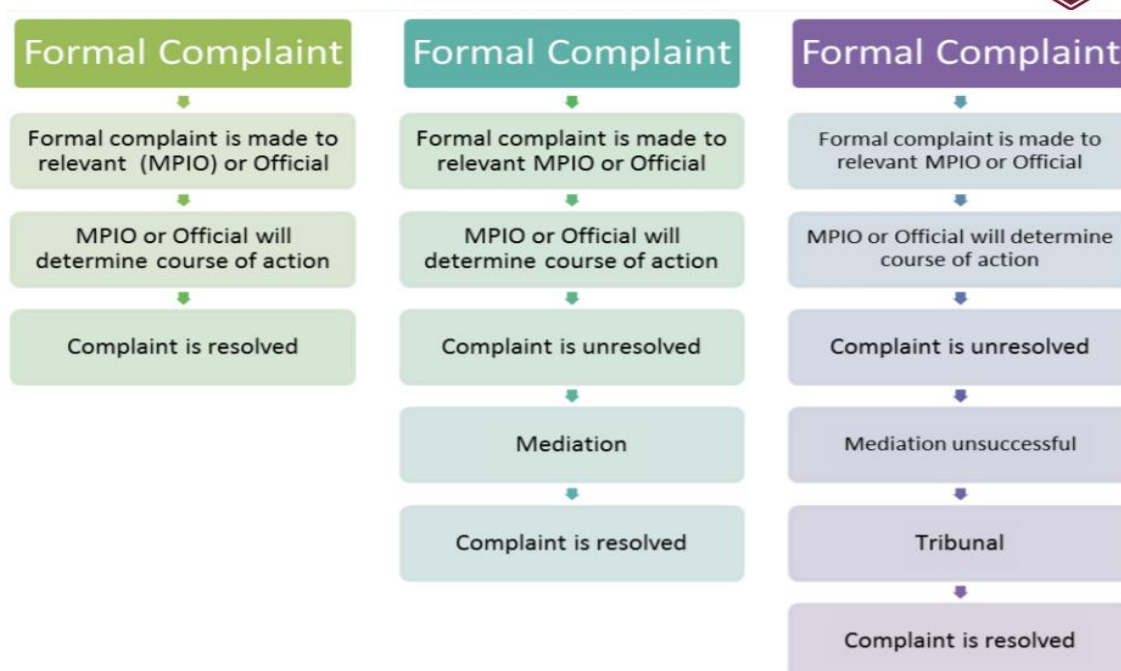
Formal Complaint

Formal complaint is made to relevant (MPIO) or Official

MPIO or Official will determine course of action

Complaint is resolved

Formal Complaint

Formal complaint is made to relevant MPIO or Official

MPIO or Official will determine course of action

Complaint is unresolved

Mediation

Complaint is resolved

Formal Complaint

Formal complaint is made to relevant MPIO or Official

MPIO or Official will determine course of action

Complaint is unresolved

Mediation unsuccessful

Tribunal

Complaint is resolved